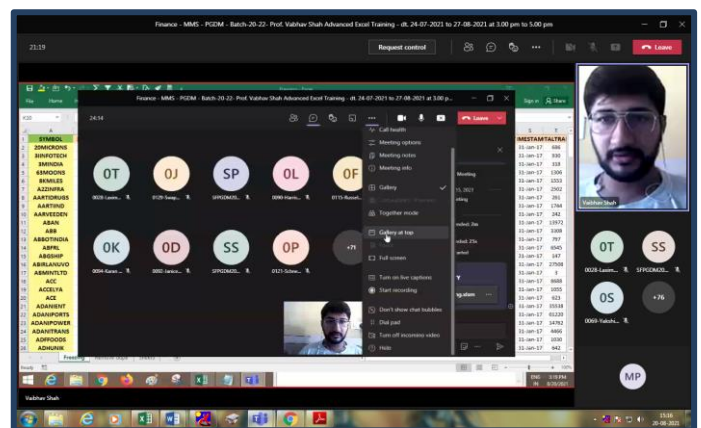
Finance - MMS - PGDM - Batch-20-22- Prof. Vaibhav Shah Advanced Excel Training - dt. 24-07-2021 to 27-08-2021 at 3.00 pm to 5.00 pm

21:19

Request control

Leave

Finance - MMS - PGDM - Batch-20-22- Prof. Vaibhav Shah Advanced Excel Training - dt. 24-07-2021 to 27-08-2021 at 3.00 p

24:14

Leave

SYMBOL
20MICRONS
3IINFOTECH
3MINDIA
63MOONS
8KMILES
A2ZINFRA
AARTIDRUGS
AARTIIND
AARVEEDEN
ABAN
ABB
ABBOTINDIA
ABFRL
ABGSHIP
ABIRLANUVO
ABMINTLTD
ACC
ACCELYA
ACE
ADANIENT
ADANIPORTS
ADANIPOWER
ADANITRANS
ADFFOODS
ADHUNIK

IMESTAM TALTRA
31-Jan-17 686
31-Jan-17 330
31-Jan-17 318
31-Jan-17 1306
31-Jan-17 1033
31-Jan-17 2502
31-Jan-17 281
31-Jan-17 1744
31-Jan-17 242
31-Jan-17 13972
31-Jan-17 5308
31-Jan-17 797
31-Jan-17 6045
31-Jan-17 147
31-Jan-17 27508
31-Jan-17 2
31-Jan-17 8688
31-Jan-17 1055
31-Jan-17 621
31-Jan-17 15538
31-Jan-17 61220
31-Jan-17 14782
31-Jan-17 4466
31-Jan-17 1030
31-Jan-17 942

OT 0028-Laxm...
OJ 0129-Swap...
SP SFPGDM20...
OL 0090-Haris...
OF 0715-Russel...
OK 0094-Karan...
OD 0081-Janice...
SS SFPGDM20...
OP 0121-Schwe...
+71

Call health
Meeting options
Meeting notes
Meeting info
Gallery
Together mode
Gallery at top
Full screen
Turn on live captions
Start recording
Don't show chat bubbles
Dial pad
Turn off incoming video
Hide

Vaibhav Shah

OT 0028-Laxm...
SS SFPGDM20...
OS 0069-Yakshi...
+76

MP

Vaibhav Shah

15:16
20-08-2021